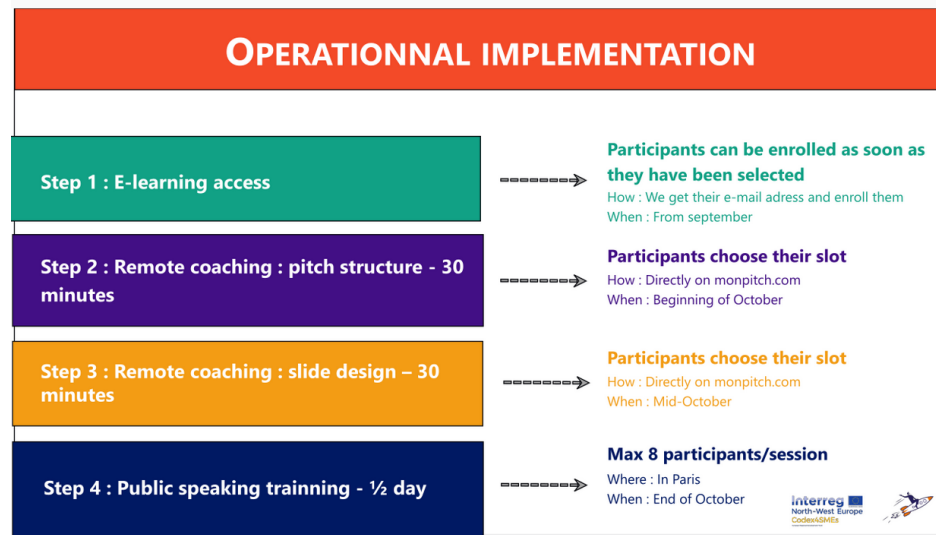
OPERATIONNAL IMPLEMENTATION

Step 1 : E-learning access

Participants can be enrolled as soon as they have been selected

How : We get their e-mail adress and enroll them

When : From september

Step 2 : Remote coaching : pitch structure - 30 minutes

Participants choose their slot

How : Directly on monpitch.com

When : Beginning of October

Step 3 : Remote coaching : slide design – 30 minutes

Participants choose their slot

How : Directly on monpitch.com

When : Mid-October

Step 4 : Public speaking trainning - ½ day

Max 8 participants/session

Where : In Paris

When : End of October

Interreg North-West Europe Codex4SMEs